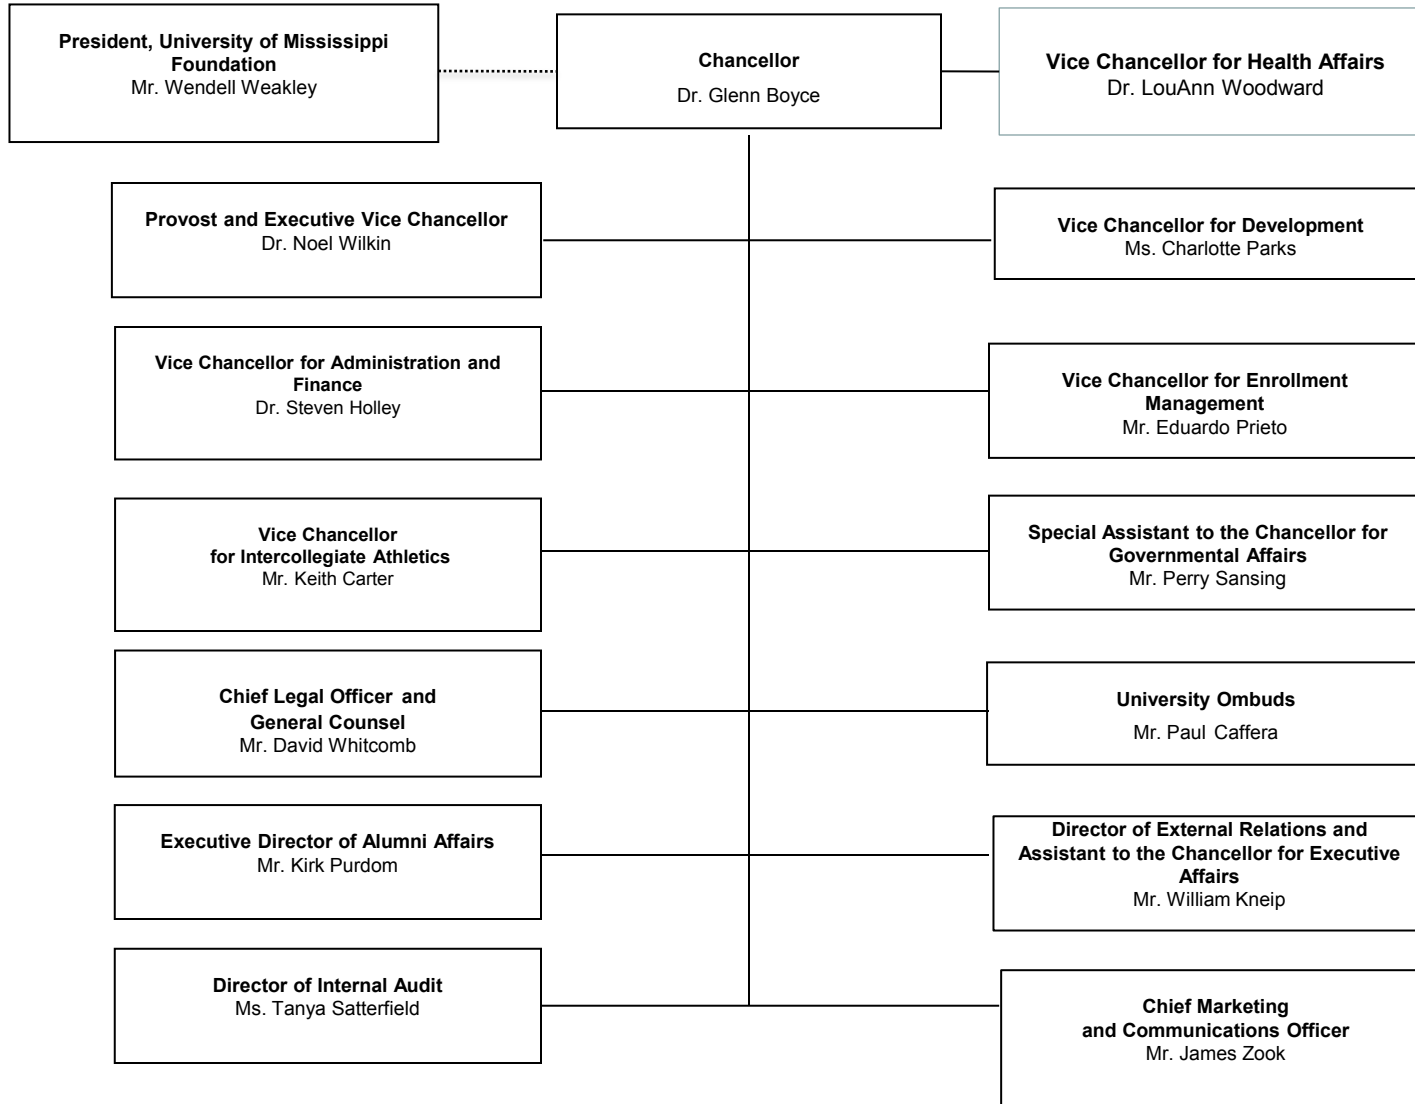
President, University of Mississippi Foundation
Mr. Wendell Weakley

Chancellor
Dr. Glenn Boyce

Vice Chancellor for Health Affairs
Dr. LouAnn Woodward

Provost and Executive Vice Chancellor
Dr. Noel Wilkin

Vice Chancellor for Development
Ms. Charlotte Parks

Vice Chancellor for Administration and Finance
Dr. Steven Holley

Vice Chancellor for Enrollment Management
Mr. Eduardo Prieto

Vice Chancellor for Intercollegiate Athletics
Mr. Keith Carter

Special Assistant to the Chancellor for Governmental Affairs
Mr. Perry Sansing

Chief Legal Officer and General Counsel
Mr. David Whitcomb

University Ombuds
Mr. Paul Caffera

Executive Director of Alumni Affairs
Mr. Kirk Purdom

Director of External Relations and Assistant to the Chancellor for Executive Affairs
Mr. William Kneip

Director of Internal Audit
Ms. Tanya Satterfield

Chief Marketing and Communications Officer
Mr. James Zook